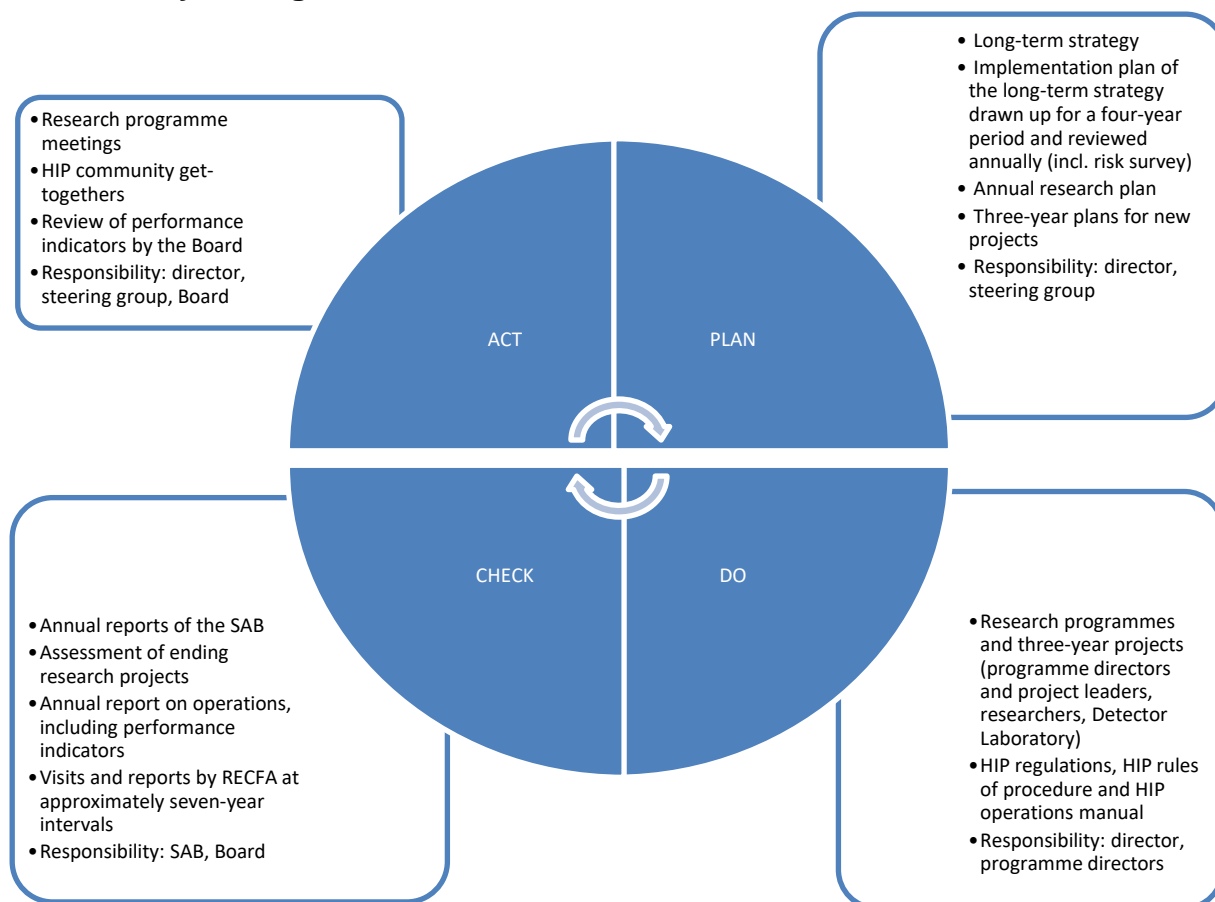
• Research programme meetings
• HIP community get-togethers
• Review of performance indicators by the Board
• Responsibility: director, steering group, Board

• Long-term strategy
• Implementation plan of the long-term strategy drawn up for a four-year period and reviewed annually (incl. risk survey)
• Annual research plan
• Three-year plans for new projects
• Responsibility: director, steering group

ACT

PLAN

CHECK

DO

• Annual reports of the SAB
• Assessment of ending research projects
• Annual report on operations, including performance indicators
• Visits and reports by RECFA at approximately seven-year intervals
• Responsibility: SAB, Board

• Research programmes and three-year projects (programme directors and project leaders, researchers, Detector Laboratory)
• HIP regulations, HIP rules of procedure and HIP operations manual
• Responsibility: director, programme directors